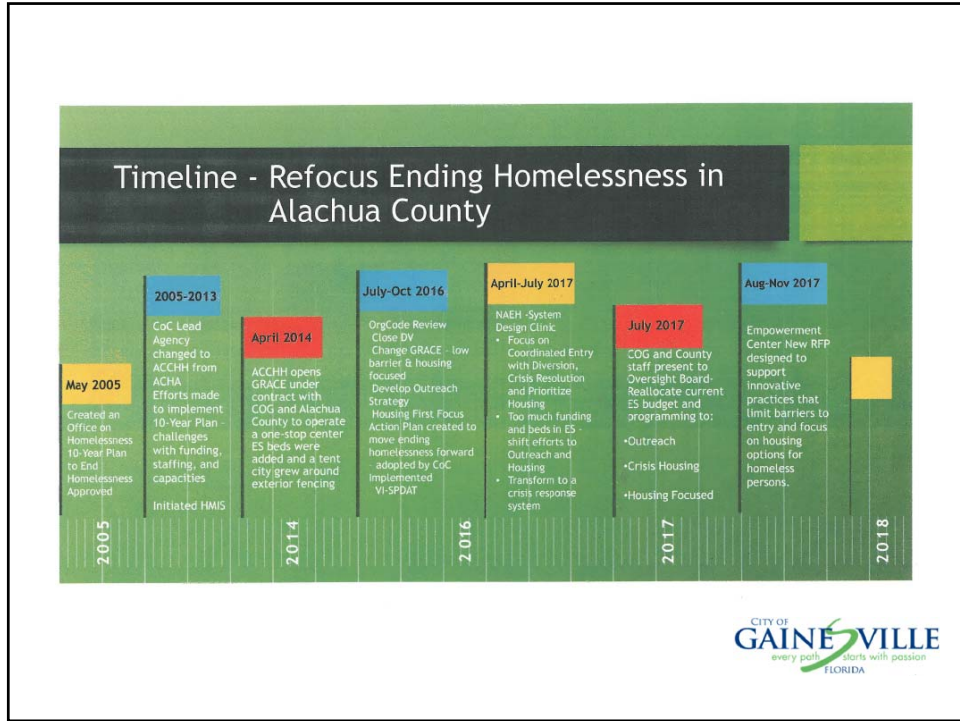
Timeline - Refocus Ending Homelessness in Alachua County

May 2005

Created an Office on Homelessness 10-Year Plan to End Homelessness Approved

2005-2013

CoC Lead Agency changed to ACCHH from ACHA

Efforts made to implement 10-Year Plan - challenges with funding, staffing, and capacities

Initiated HMIS

April 2014

ACCHH opens GRACE under contract with COG and Alachua County to operate a one-stop center ES beds were added and a tent city grew around exterior fencing

July-Oct 2016

OrgCode Review
Close DV
Change GRACE - low barrier & housing focused
Develop Outreach Strategy
Housing First Focus Action Plan created to move ending homelessness forward adopted by CoC
Implemented VI-SPDAT

April-July 2017

NAEH -System Design Clinic
• Focus on Coordinated Entry with Diversion, Crisis Resolution and Prioritize Housing
• Too much funding and beds in ES - shift efforts to Outreach and Housing
• Transform to a crisis response system

July 2017

COG and County staff present to Oversight Board- Reallocate current ES budget and programming to:

•Outreach

•Crisis Housing

•Housing Focused

Aug-Nov 2017

Empowerment Center New RFP designed to support innovative practices that limit barriers to entry and focus on housing options for homeless persons.

2005 2014 2016 2017 2018

CITY OF
GAINESVILLE
every path starts with passion
FLORIDA